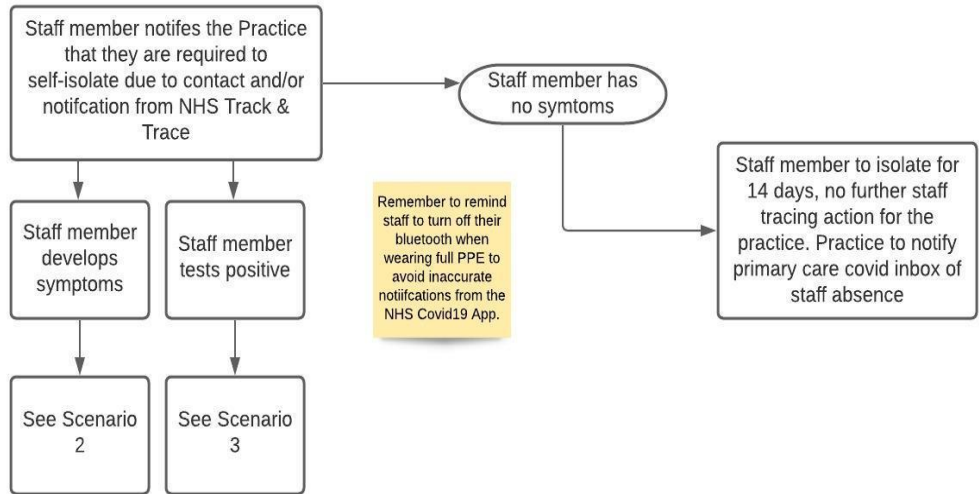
Staff member notifes the Practice that they are required to self-isolate due to contact and/or notifcation from NHS Track & Trace

Staff member has no symtoms

Staff member to isolate for 14 days, no further staff tracing action for the practice. Practice to notify primary care covid inbox of staff absence

Staff member develops symptoms

Staff member tests positive

Remember to remind staff to turn off their bluetooth when wearing full PPE to avoid inaccurate notiifcations from the NHS Covid19 App.

See Scenario 2

See Scenario 3